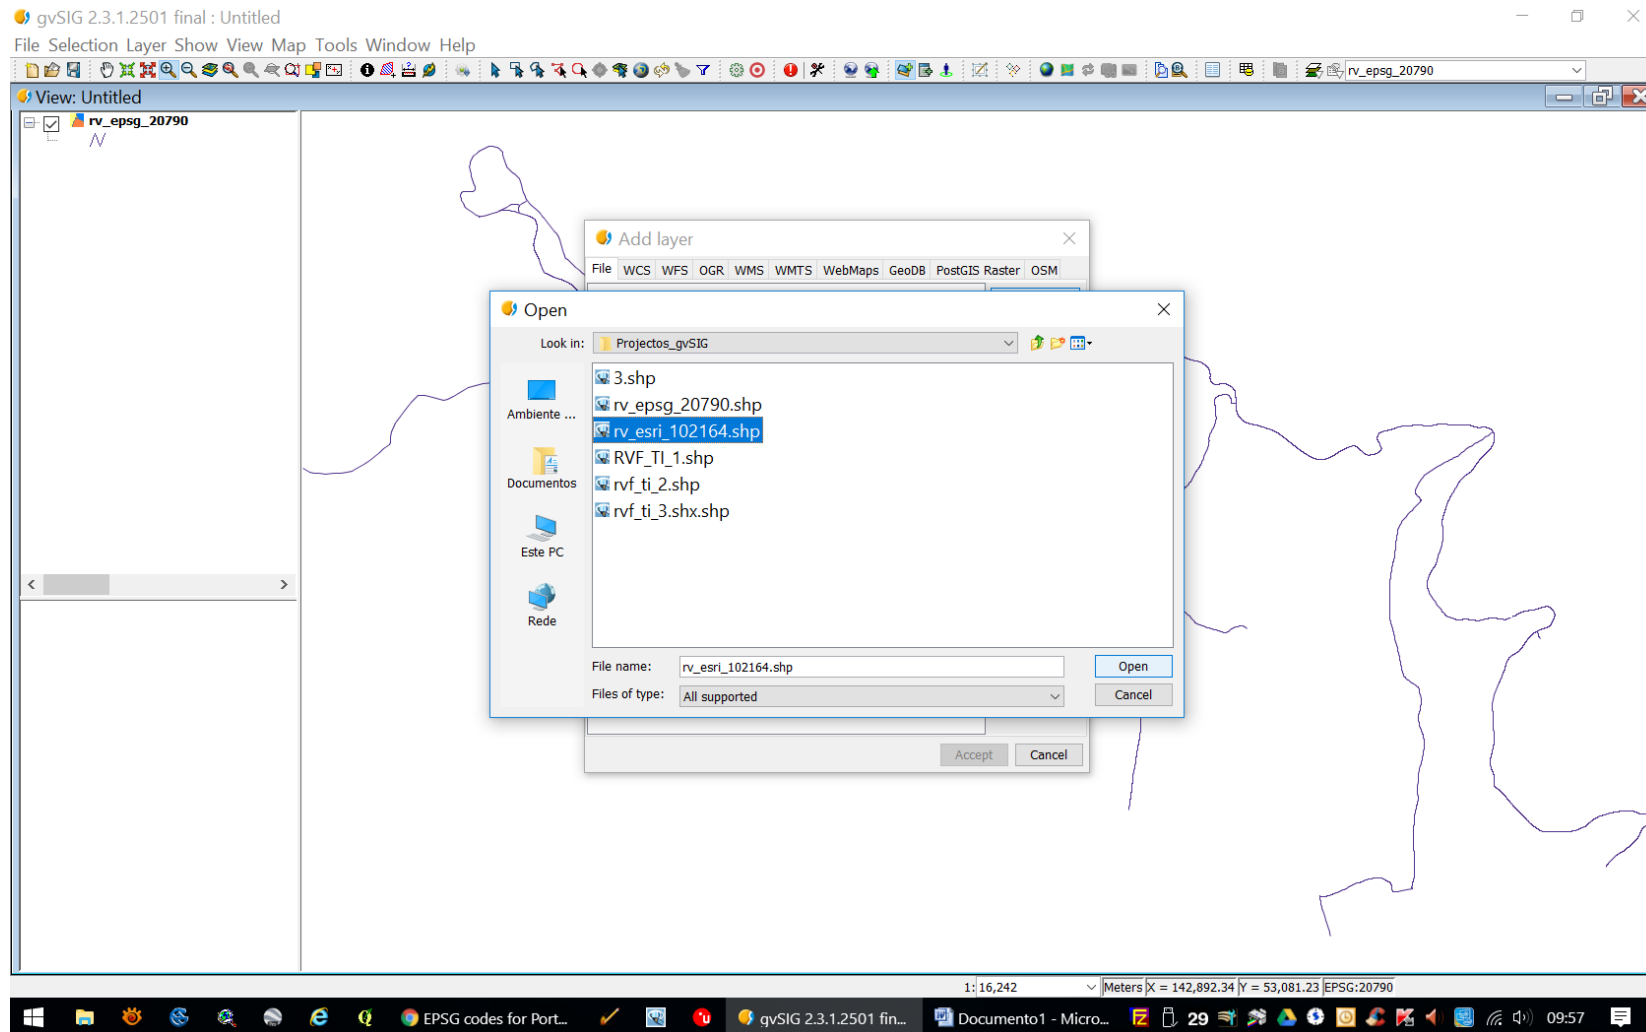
gvSIG 2.3.1.2501 final : Untitled

File Selection Layer Show View Map Tools Window Help

rv_epsg_20790

View: Untitled

rv_epsg_20790

Add layer

File WCS WFS OGR WMS WMTS WebMaps GeoDB PostGIS Raster OSM

Open

Look in: Projectos_gvSIG

Ambiente ...

Documentos

Este PC

Rede

3.shp
rv_epsg_20790.shp
rv_esri_102164.shp
RVF_TI_1.shp
rvf_ti_2.shp
rvf_ti_3.shx.shp

File name: rv_esri_102164.shp

Files of type: All supported

Open

Cancel

Accept Cancel

1: 16,242 Meters X = 142,892.34 Y = 53,081.23 EPSG:20790

EPSG codes for Port... gvSIG 2.3.1.2501 fin... Documento1 - Micro... 29 09:57